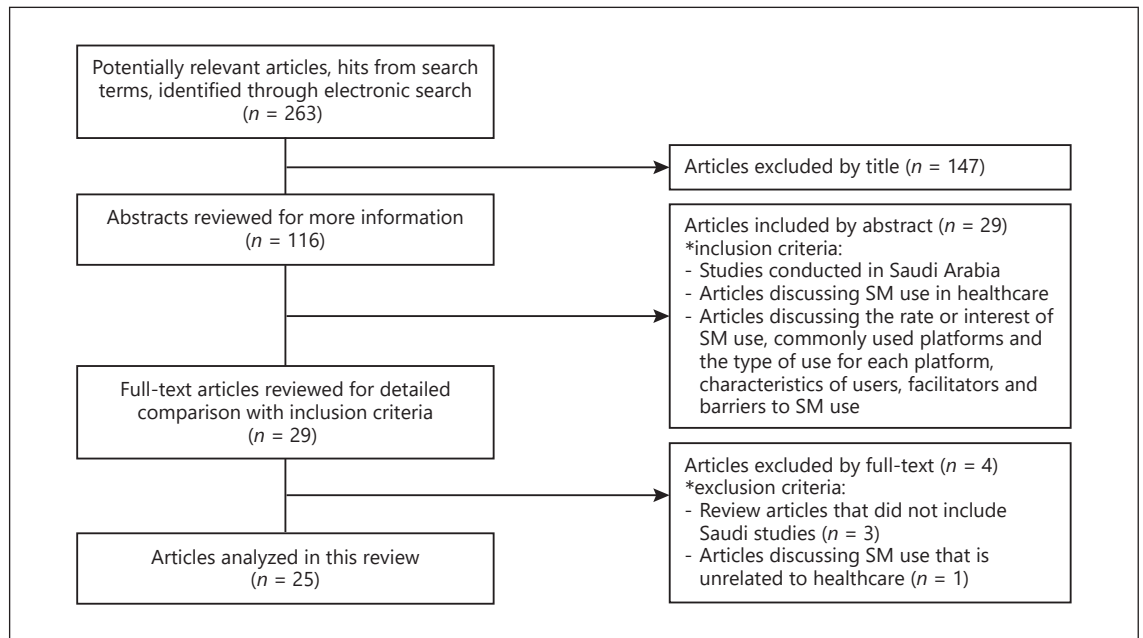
Potentially relevant articles, hits from search terms, identified through electronic search ($n$ = 263)

Articles excluded by title ($n$ = 147)

Abstracts reviewed for more information ($n$ = 116)

Articles included by abstract ($n$ = 29)
*inclusion criteria:
- Studies conducted in Saudi Arabia
- Articles discussing SM use in healthcare
- Articles discussing the rate or interest of SM use, commonly used platforms and the type of use for each platform, characteristics of users, facilitators and barriers to SM use

Full-text articles reviewed for detailed comparison with inclusion criteria ($n$ = 29)

Articles excluded by full-text ($n$ = 4)
*exclusion criteria:
- Review articles that did not include Saudi studies ($n$ = 3)
- Articles discussing SM use that is unrelated to healthcare ($n$ = 1)

Articles analyzed in this review ($n$ = 25)